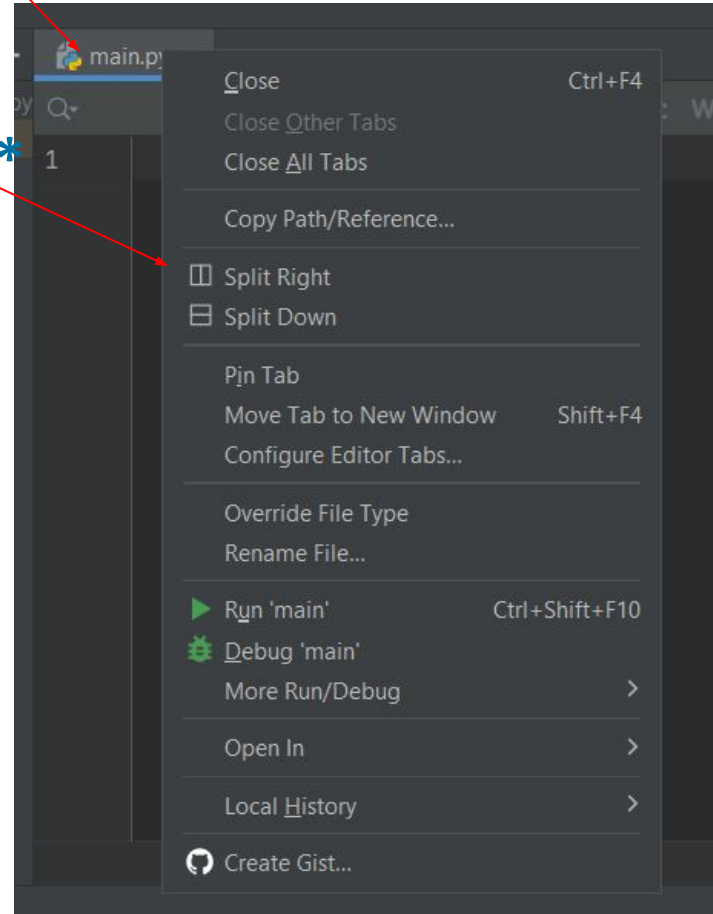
main.py

Close Ctrl+F4
Close Other Tabs
Close All Tabs

Copy Path/Reference...

Split Right
Split Down

Pin Tab
Move Tab to New Window Shift+F4
Configure Editor Tabs...

Override File Type
Rename File...

Run 'main' Ctrl+Shift+F10
Debug 'main'
More Run/Debug

Open In

Local History

Create Gist...